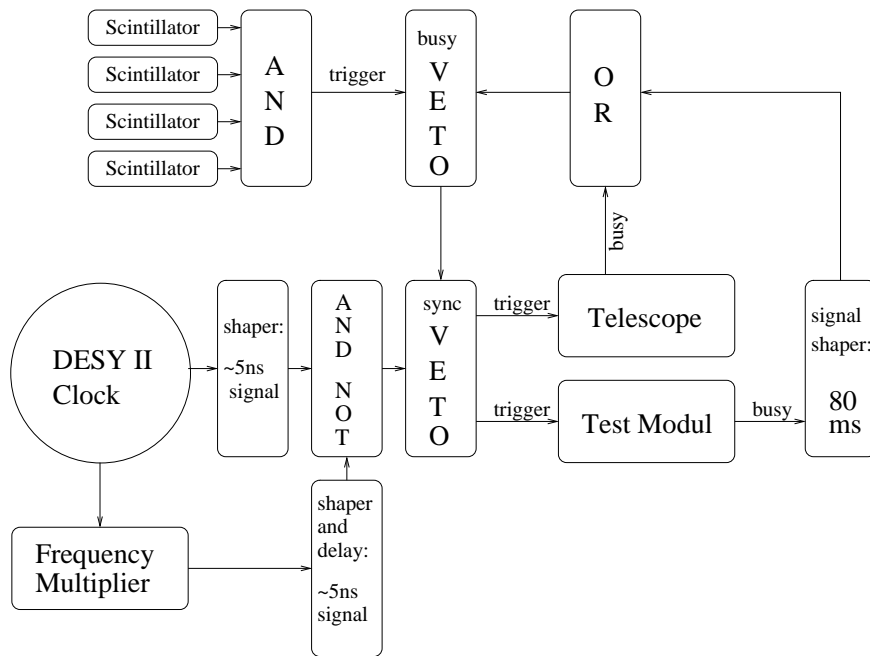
Scintillator
Scintillator
Scintillator
Scintillator

A
N
D

trigger

busy
V
E
T
O

O
R

busy

DESY II
Clock

shaper:
~5ns
signal

A
N
D
N
O
T

sync
V
E
T
O

trigger

Telescope

trigger

Test Modul

busy

signal
shaper:
80
ms

Frequency
Multiplier

shaper
and
delay:
~5ns
signal